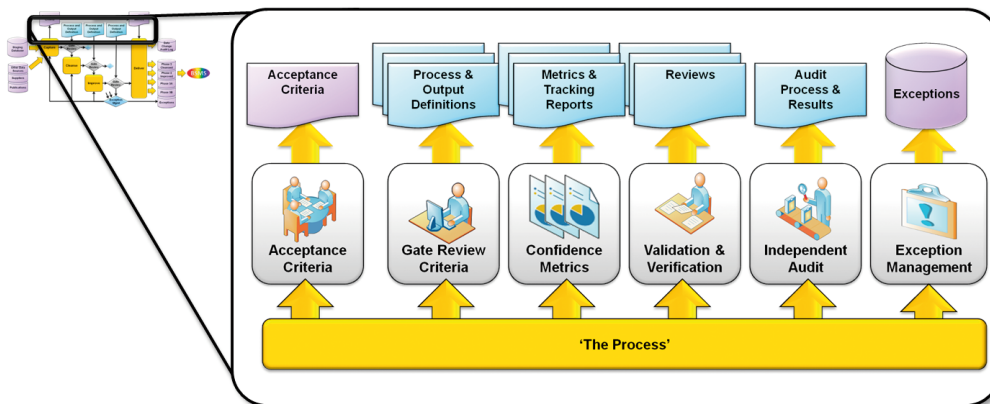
Acceptance Criteria

Process & Output Definitions

Metrics & Tracking Reports

Reviews

Audit Process & Results

Exceptions

Acceptance Criteria

Gate Review Criteria

Confidence Metrics

Validation & Verification

Independent Audit

Exception Management

'The Process'